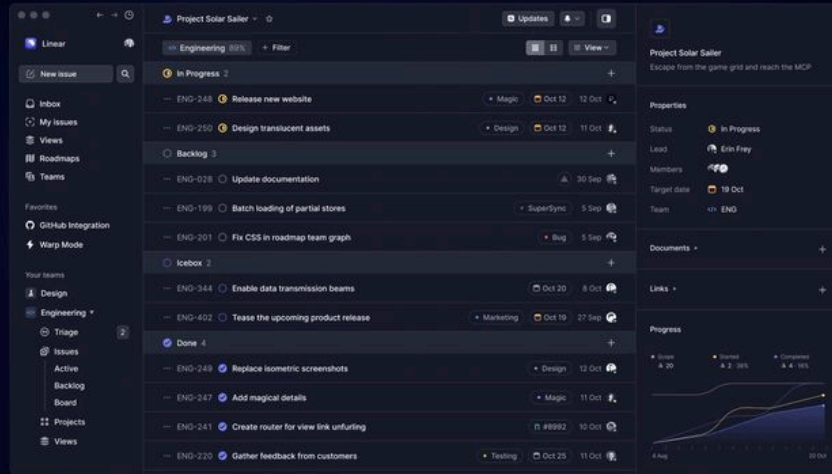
Linear

New issue

Inbox
My issues
Views
Roadmaps
Teams

Favorites
GitHub Integration
Warp Mode

Your teams
Design
Engineering
Triage 2
Issues
Active
Backlog
Board
Projects
Views

Project Solar Sailer

Updates

Engineering 89%
+ Filter
View

In Progress 2
ENG-248 Release new website · Magic Oct 12 12 Oct
ENG-250 Design translucent assets · Design Oct 12 11 Oct

Backlog 3
ENG-028 Update documentation 30 Sep
ENG-199 Batch loading of partial stores · SuperSync 5 Sep
ENG-201 Fix CSS in roadmap team graph · Bug 5 Sep

Icebox 2
ENG-344 Enable data transmission beams Oct 20 8 Oct
ENG-402 Tease the upcoming product release · Marketing Oct 19 27 Sep

Done 4
ENG-249 Replace isometric screenshots · Design 12 Oct
ENG-247 Add magical details · Magic 11 Oct
ENG-241 Create router for view link unfurling #8992 10 Oct
ENG-220 Gather feedback from customers · Testing Oct 25 11 Oct

Project Solar Sailer
Escape from the game grid and reach the MCP

Properties
Status In Progress
Lead Erin Frey
Members
Target date 19 Oct
Team ENG

Documents +

Links +

Progress
Scope 20
Started 2 · 10%
Completed 4 · 16%
4 Aug
20 Oct